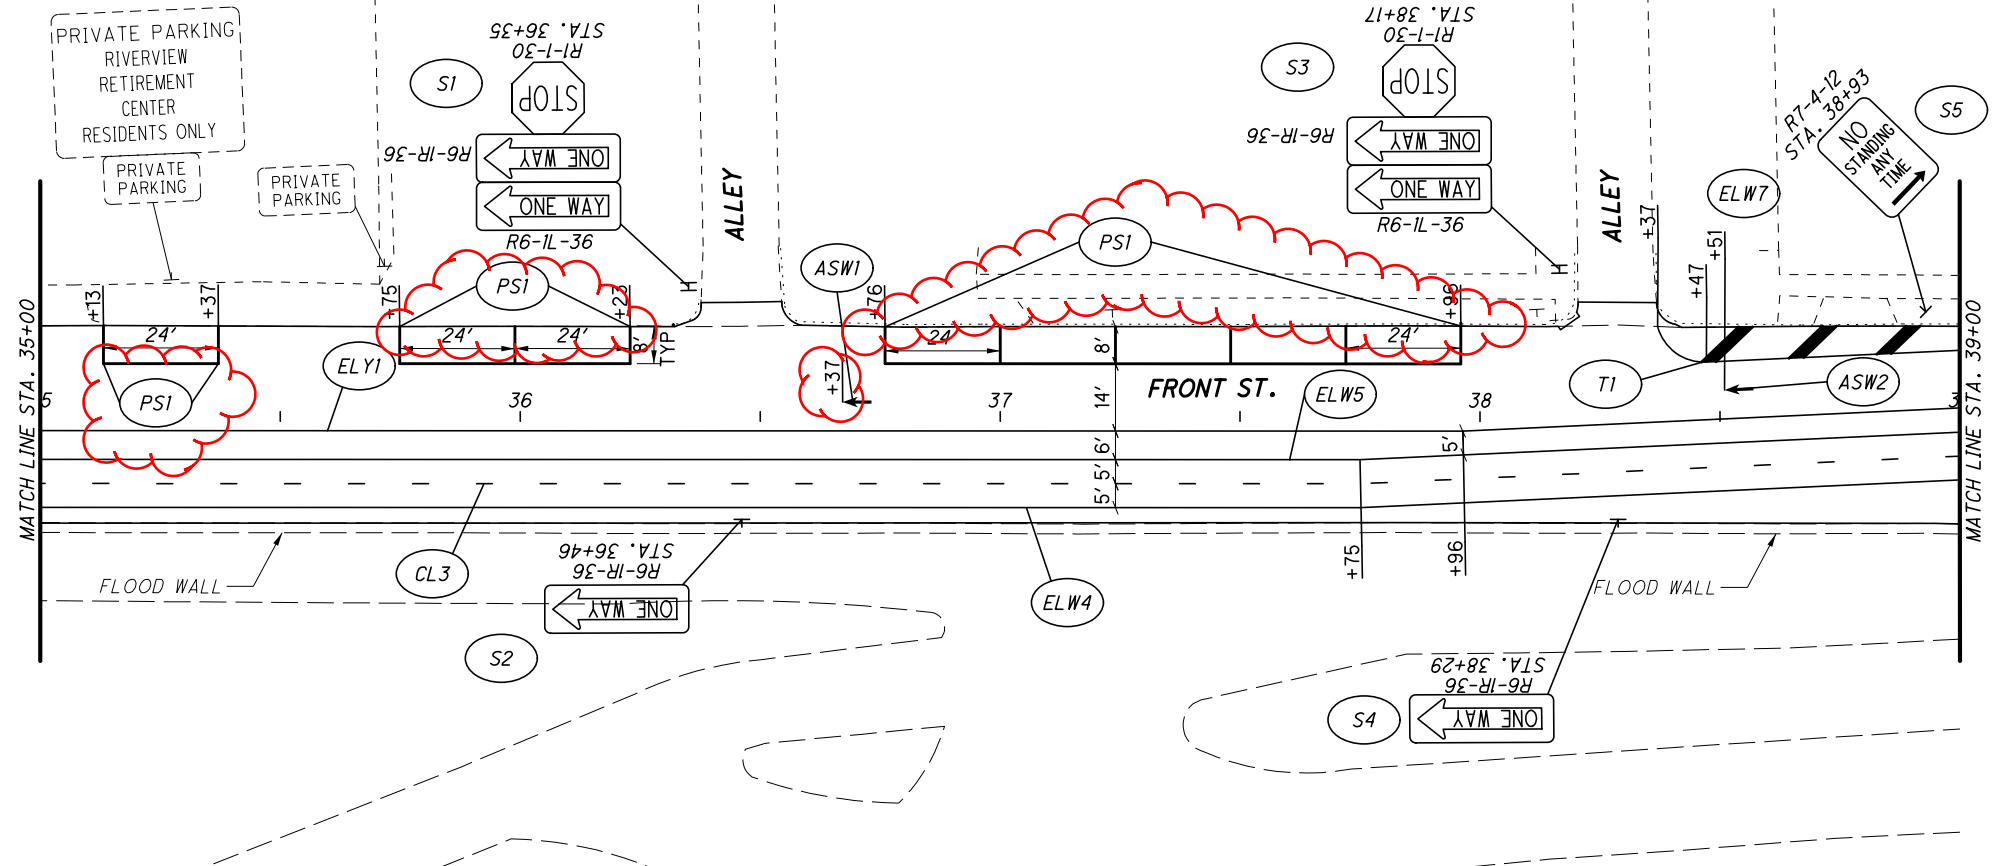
PRIVATE PARKING
RIVERVIEW
RETIREMENT
CENTER
RESIDENTS ONLY

PRIVATE PARKING

PRIVATE PARKING

S1

STA. 36+35
R1-1-30

STOP

R6-1R-36

ONE WAY

ONE WAY

R6-1L-36

ALLEY

S3

STA. 38+17
R1-1-30

STOP

R6-1R-36

ONE WAY

ONE WAY

R6-1L-36

ALLEY

R7-4-12
STA. 38+93

NO STANDING ANY TIME

S5

ELW7

+37

+51

+47

MATCH LINE STA. 35+00

+13

+37

24'

PS1

5

ELY1

+75

PS1

24'

24'

+23

8' TYP

36

ASW1

+76

+37

PS1

24'

8'

37

14'

FRONT ST.

ELW5

+96

24'

38

T1

ASW2

MATCH LINE STA. 39+00

5' 5' 6'

5'

FLOOD WALL

CL3

STA. 36+46
R6-1R-36

ONE WAY

S2

ELW4

+75

+96

FLOOD WALL

STA. 38+29
R6-1R-36

S4

ONE WAY